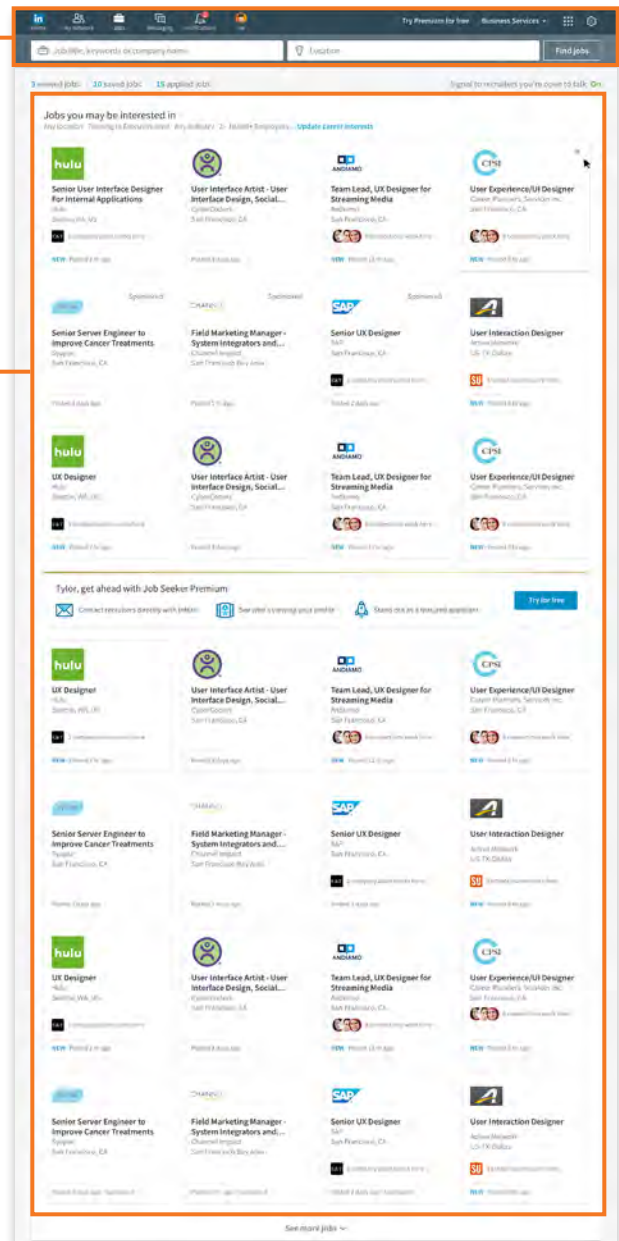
in Home | My Network | Jobs | Messaging | Notifications | Me | Try Premium for free | Business Services

Job title, keywords or company name | Location | Find jobs

3 viewed jobs · 10 saved jobs · 15 applied jobs

Signal to recruiters you're open to talk: On

Jobs you may be interested in
Any location · Training & Development · Any industry · 1 - 10,000+ Employees · Update career interests

hulu
Senior User Interface Designer For Internal Applications
Hulu
Seattle, WA, US
NEW Posted 2 hr ago

User Interface Artist - User Interface Design, Social...
CyberCoders
San Francisco, CA
Posted 4 days ago

ANDIAMO
Team Lead, UX Designer for Streaming Media
Andiamo
San Francisco, CA
NEW Posted 13 hr ago

CPSI
User Experience/UI Designer
Career Planners, Services Inc.
San Francisco, CA
NEW Posted 5 hr ago

Sponsored
Senior Server Engineer to Improve Cancer Treatments
Tempus
San Francisco, CA
Posted 4 days ago

Sponsored
CHANNEL
Field Marketing Manager - System Integrators and...
Channel Impact
San Francisco Bay Area
Posted 5 days ago

Sponsored
SAP
Senior UX Designer
SAP
San Francisco, CA
Posted 2 days ago

User Interaction Designer
Active Network
US-TX-Dallas
NEW Posted 4 hr ago

hulu
UX Designer
Hulu
Seattle, WA, US
NEW Posted 2 hr ago

User Interface Artist - User Interface Design, Social...
CyberCoders
San Francisco, CA
Posted 4 days ago

ANDIAMO
Team Lead, UX Designer for Streaming Media
Andiamo
San Francisco, CA
NEW Posted 13 hr ago

CPSI
User Experience/UI Designer
Career Planners, Services Inc.
San Francisco, CA
NEW Posted 5 hr ago

Tylor, get ahead with Job Seeker Premium
Contact recruiters directly with InMail · See who's viewing your profile · Stand out as a featured applicant
Try for free

hulu
UX Designer
Hulu
Seattle, WA, US
NEW Posted 2 hr ago

User Interface Artist - User Interface Design, Social...
CyberCoders
San Francisco, CA
Posted 4 days ago

ANDIAMO
Team Lead, UX Designer for Streaming Media
Andiamo
San Francisco, CA
NEW Posted 13 hr ago

CPSI
User Experience/UI Designer
Career Planners, Services Inc.
San Francisco, CA
NEW Posted 5 hr ago

Senior Server Engineer to Improve Cancer Treatments
Tempus
San Francisco, CA
Posted 4 days ago

CHANNEL
Field Marketing Manager - System Integrators and...
Channel Impact
San Francisco Bay Area
Posted 5 days ago

SAP
Senior UX Designer
SAP
San Francisco, CA
Posted 2 days ago

User Interaction Designer
Active Network
US-TX-Dallas
NEW Posted 4 hr ago

hulu
UX Designer
Hulu
Seattle, WA, US
NEW Posted 2 hr ago

User Interface Artist - User Interface Design, Social...
CyberCoders
San Francisco, CA
Posted 4 days ago

ANDIAMO
Team Lead, UX Designer for Streaming Media
Andiamo
San Francisco, CA
NEW Posted 13 hr ago

CPSI
User Experience/UI Designer
Career Planners, Services Inc.
San Francisco, CA
NEW Posted 5 hr ago

Senior Server Engineer to Improve Cancer Treatments
Tempus
San Francisco, CA
Posted 4 days ago

CHANNEL
Field Marketing Manager - System Integrators and...
Channel Impact
San Francisco Bay Area
Posted 5 days ago

SAP
Senior UX Designer
SAP
San Francisco, CA
Posted 2 days ago

User Interaction Designer
Active Network
US-TX-Dallas
NEW Posted 4 hr ago

See more jobs